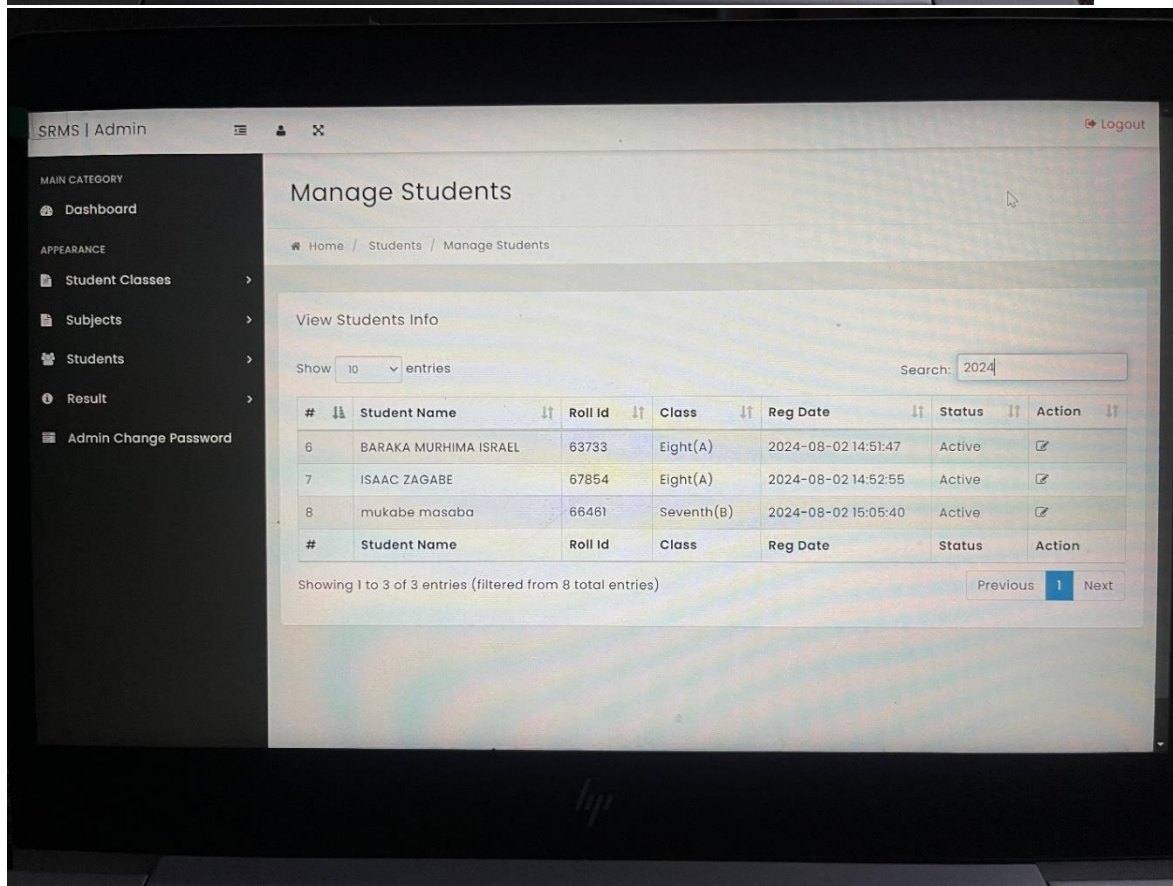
SRMS | Admin

Logout

MAIN CATEGORY
Dashboard
APPEARANCE
Student Classes
Subjects
Students
Result
Admin Change Password

Manage Students

Home / Students / Manage Students

View Students Info

Show 10 entries

Search: 2024

| # | Student Name | Roll Id | Class | Reg Date | Status | Action |
|---|---|---|---|---|---|---|
| 6 | BARAKA MURHIMA ISRAEL | 63733 | Eight(A) | 2024-08-02 14:51:47 | Active | |
| 7 | ISAAC ZAGABE | 67854 | Eight(A) | 2024-08-02 14:52:55 | Active | |
| 8 | mukabe masaba | 66461 | Seventh(B) | 2024-08-02 15:05:40 | Active | |
| # | Student Name | Roll Id | Class | Reg Date | Status | Action |

Showing 1 to 3 of 3 entries (filtered from 8 total entries)

Previous 1 Next

hp